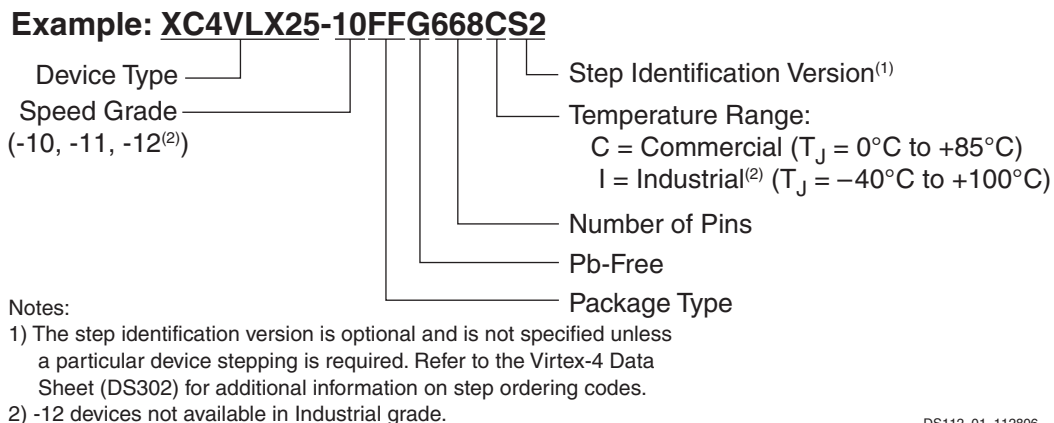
Example: XC4VLX25-10FFG668CS2

Device Type

Speed Grade
(-10, -11, -12$^{(2)}$)

Step Identification Version$^{(1)}$

Temperature Range:
C = Commercial ($T_J$ = 0°C to +85°C)
I = Industrial$^{(2)}$ ($T_J$ = −40°C to +100°C)

Number of Pins

Pb-Free

Package Type

Notes:
1) The step identification version is optional and is not specified unless a particular device stepping is required. Refer to the Virtex-4 Data Sheet (DS302) for additional information on step ordering codes.
2) -12 devices not available in Industrial grade.

DS112_01_112806